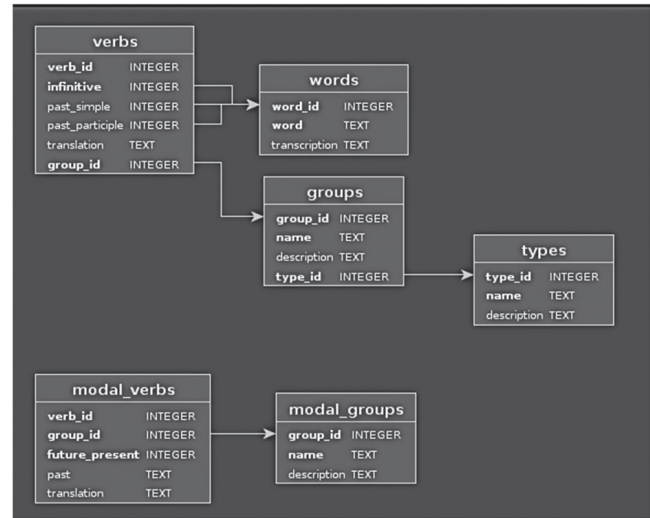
verbs

| | |
|---|---|
| verb_id | INTEGER |
| infinitive | INTEGER |
| past_simple | INTEGER |
| past_participle | INTEGER |
| translation | TEXT |
| group_id | INTEGER |

words

| | |
|---|---|
| word_id | INTEGER |
| word | TEXT |
| transcription | TEXT |

groups

| | |
|---|---|
| group_id | INTEGER |
| name | TEXT |
| description | TEXT |
| type_id | INTEGER |

types

| | |
|---|---|
| type_id | INTEGER |
| name | TEXT |
| description | TEXT |

modal_verbs

| | |
|---|---|
| verb_id | INTEGER |
| group_id | INTEGER |
| future_present | INTEGER |
| past | TEXT |
| translation | TEXT |

modal_groups

| | |
|---|---|
| group_id | INTEGER |
| name | TEXT |
| description | TEXT |